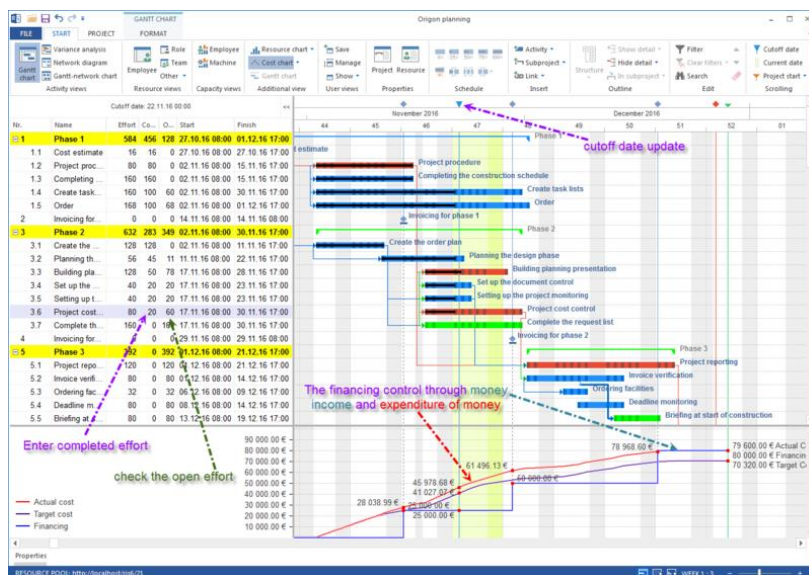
GANTT CHART
Origon planning
FILE START PROJECT FORMAT
Gantt chart
Variance analysis
Network diagram
Gantt-network chart
Activity views
Employee
Role
Team
Other
Resource views
Employee
Machine
Capacity views
Resource chart
Cost chart
Gantt chart
Additional view
Save
Manage
Show
User views
Project
Resource
Properties
Schedule
Activity
Subproject
Link
Insert
Structure
Show detail
Hide detail
In subproject
Outline
Filter
Clear filters
Search
Edit
Cutoff date
Current date
Project start
Scrolling
Cutoff date: 22.11.16 00:00

| Nr. | Name | Effort | Co... | O... | Start | Finish |
|---|---|---|---|---|---|---|
| 1 | Phase 1 | 584 | 456 | 128 | 27.10.16 08:00 | 01.12.16 17:00 |
| 1.1 | Cost estimate | 16 | 16 | 0 | 27.10.16 08:00 | 27.10.16 17:00 |
| 1.2 | Project proc... | 80 | 80 | 0 | 02.11.16 08:00 | 15.11.16 17:00 |
| 1.3 | Completing ... | 160 | 160 | 0 | 02.11.16 08:00 | 15.11.16 17:00 |
| 1.4 | Create task... | 160 | 100 | 60 | 02.11.16 08:00 | 30.11.16 17:00 |
| 1.5 | Order | 168 | 100 | 68 | 02.11.16 08:00 | 01.12.16 17:00 |
| 2 | Invoicing for... | 0 | 0 | 0 | 14.11.16 08:00 | 14.11.16 08:00 |
| 3 | Phase 2 | 632 | 283 | 349 | 02.11.16 08:00 | 30.11.16 17:00 |
| 3.1 | Create the ... | 128 | 128 | 0 | 02.11.16 08:00 | 11.11.16 17:00 |
| 3.2 | Planning th... | 56 | 45 | 11 | 11.11.16 08:00 | 22.11.16 17:00 |
| 3.3 | Building pla... | 128 | 50 | 78 | 17.11.16 08:00 | 28.11.16 17:00 |
| 3.4 | Set up the ... | 40 | 20 | 20 | 17.11.16 08:00 | 23.11.16 17:00 |
| 3.5 | Setting up t... | 40 | 20 | 20 | 17.11.16 08:00 | 23.11.16 17:00 |
| 3.6 | Project cost... | 80 | 20 | 60 | 17.11.16 08:00 | 30.11.16 17:00 |
| 3.7 | Complete th... | 160 | 0 | 160 | 17.11.16 08:00 | 30.11.16 17:00 |
| 4 | Invoicing for... | 0 | 0 | 0 | 29.11.16 08:00 | 29.11.16 08:00 |
| 5 | Phase 3 | 392 | 0 | 392 | 01.12.16 08:00 | 21.12.16 17:00 |
| 5.1 | Project repo... | 120 | 0 | 120 | 01.12.16 08:00 | 21.12.16 17:00 |
| 5.2 | Invoice verifi... | 80 | 0 | 80 | 01.12.16 08:00 | 14.12.16 17:00 |
| 5.3 | Ordering fac... | 32 | 0 | 32 | 06.12.16 08:00 | 09.12.16 17:00 |
| 5.4 | Deadline m... | 80 | 0 | 80 | 08.12.16 08:00 | 14.12.16 17:00 |
| 5.5 | Briefing at ... | 80 | 0 | 80 | 13.12.16 08:00 | 19.12.16 17:00 |

November 2016
December 2016
44 45 46 47 48 49 50 51 52
Phase 1
cutoff date update
estimate
Project procedure
Completing the construction schedule
Create task lists
Order
Invoicing for phase 1
Phase 2
Create the order plan
Planning the design phase
Building planning presentation
Set up the document control
Setting up the project monitoring
Project cost control
Complete the request list
Invoicing for phase 2
Phase 3
Project reporting
Invoice verification
Ordering facilities
Deadline monitoring
Briefing at start of construction
The financing control through money income and expenditure of money
Enter completed effort
check the open effort
90 000.00 €
80 000.00 €
70 000.00 €
60 000.00 €
50 000.00 €
40 000.00 €
30 000.00 €
20 000.00 €
10 000.00 €
61 496.13 €
78 968.60 €
79 600.00 € Actual C
80 000.00 € Financin
70 320.00 € Target C
45 978.68 €
41 027.07 €
60 000.00 €
28 038.99 €
25 000.00 €
25 000.00 €
Actual cost
Target cost
Financing
Properties
RESOURCE POOL: http://localhost/ps6/21
WEEK 1 : 3